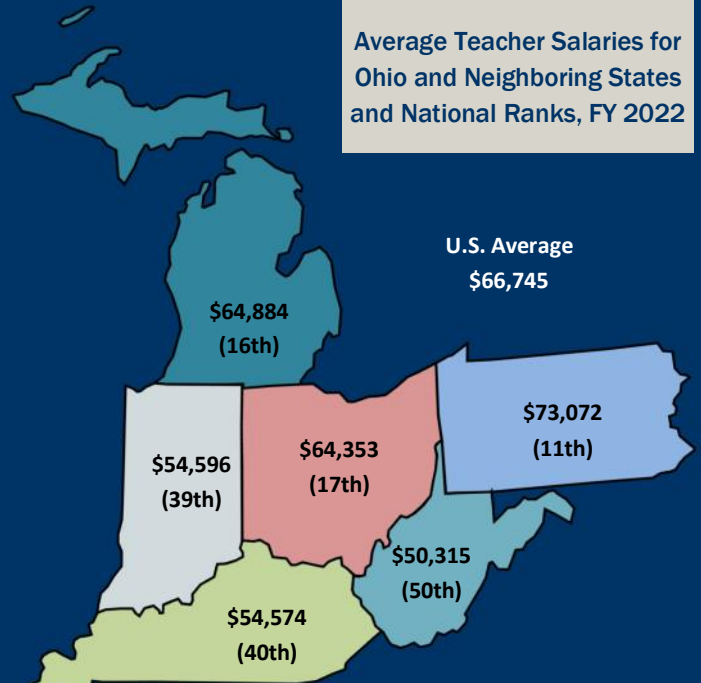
Average Teacher Salaries for Ohio and Neighboring States and National Ranks, FY 2022

U.S. Average
$66,745

$64,884
(16th)

$54,596
(39th)

$64,353
(17th)

$73,072
(11th)

$50,315
(50th)

$54,574
(40th)